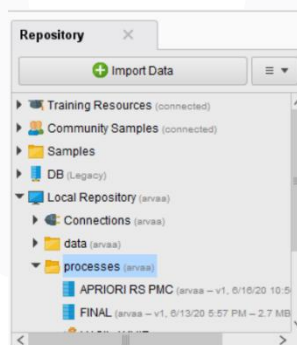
Repository ×

Import Data

Training Resources (connected)
Community Samples (connected)
Samples
DB (Legacy)
Local Repository (arvaa)
Connections (arvaa)
data (arvaa)
processes (arvaa)
APRIORI RS PMC (arvaa – v1, 6/16/20 10:5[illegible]
FINAL (arvaa – v1, 6/13/20 5:57 PM – 2.7 MB
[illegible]